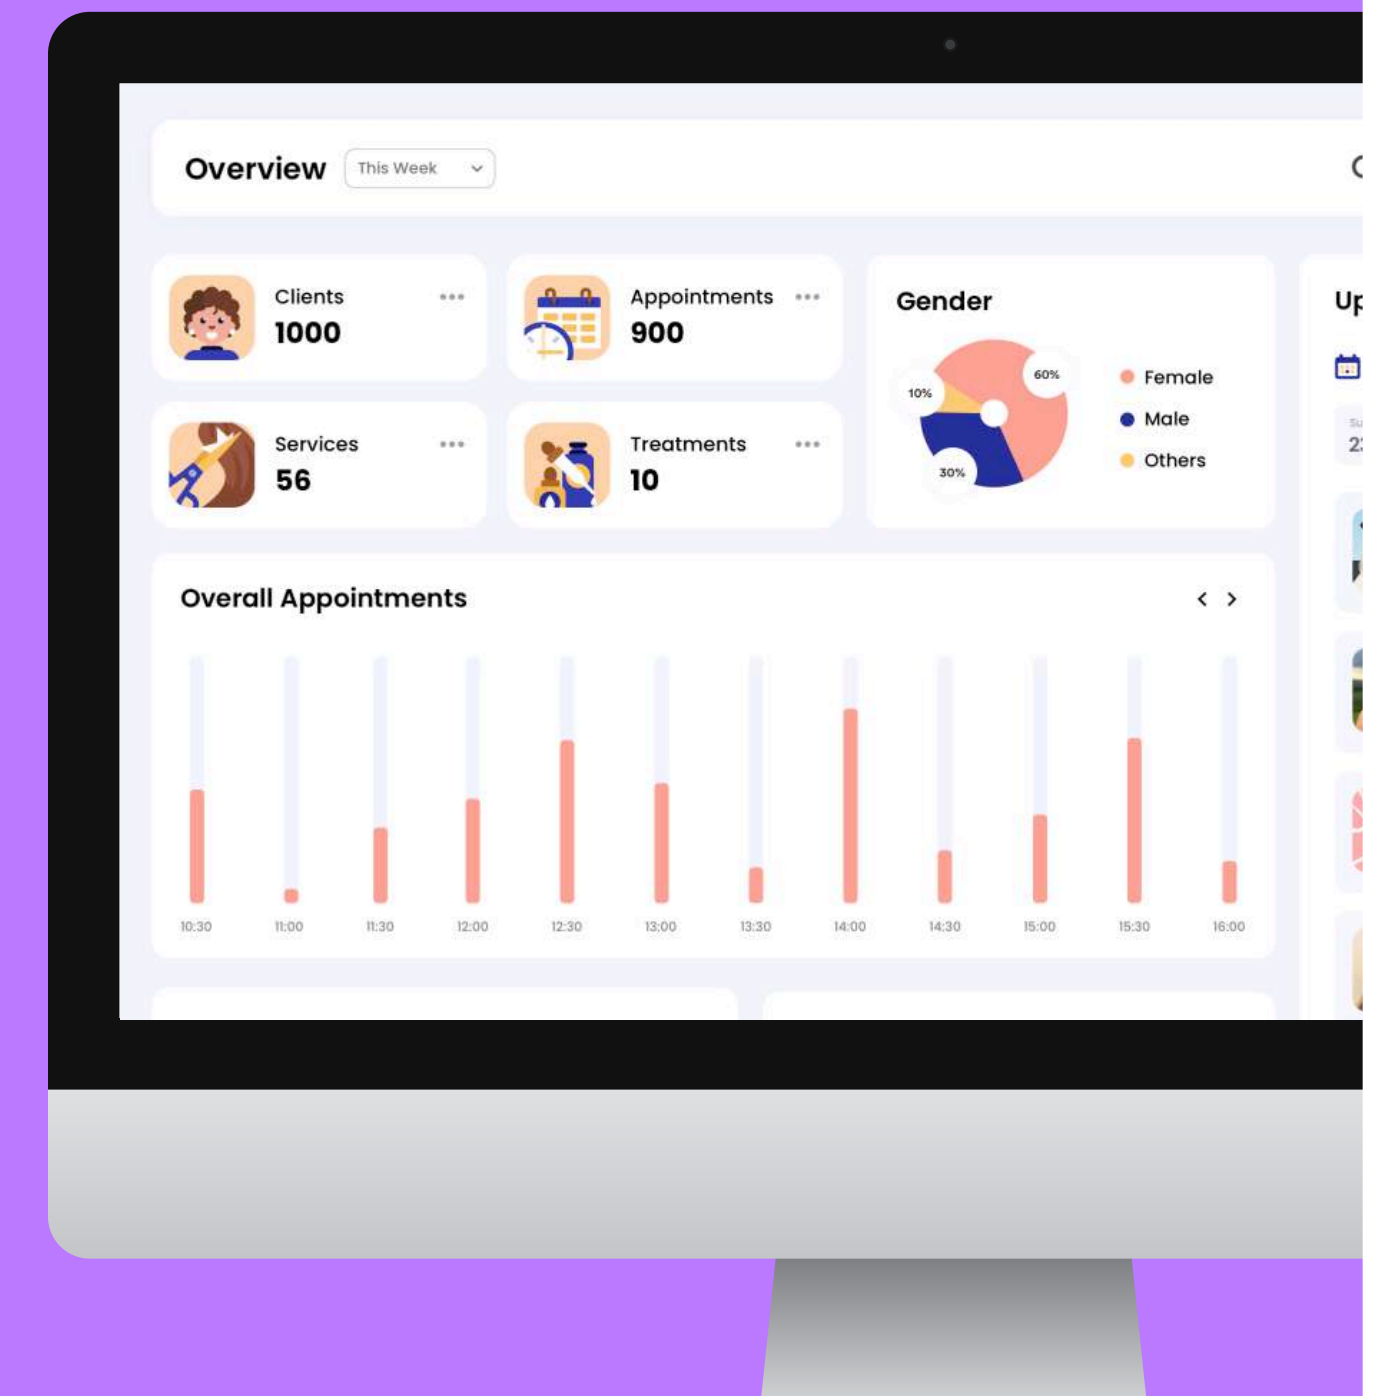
Overview This Week

Clients 1000

Appointments 900

Services 56

Treatments 10

Gender

10%
60%
30%

Female
Male
Others

Up

Su
2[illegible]

Overall Appointments

10:30 11:00 11:30 12:00 12:30 13:00 13:30 14:00 14:30 15:00 15:30 16:00